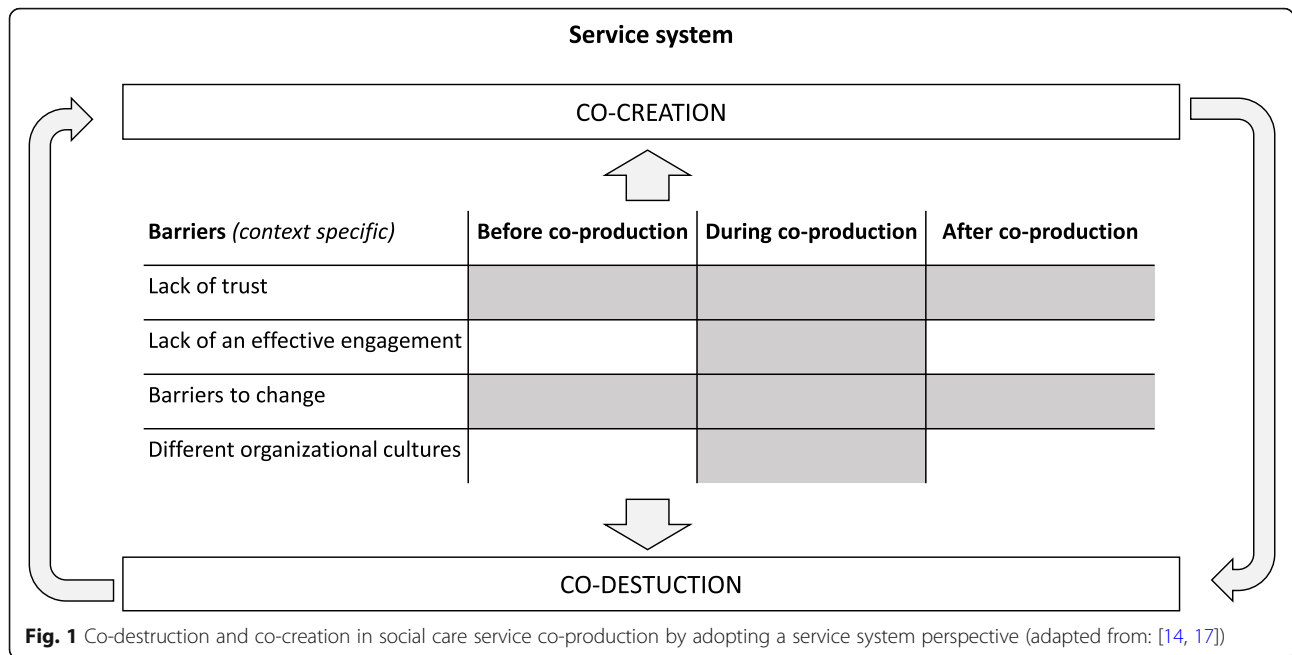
Service system

CO-CREATION

| Barriers *(context specific)* | Before co-production | During co-production | After co-production |
|---|---|---|---|
| Lack of trust | | | |
| Lack of an effective engagement | | | |
| Barriers to change | | | |
| Different organizational cultures | | | |

CO-DESTUCTION

**Fig. 1** Co-destruction and co-creation in social care service co-production by adopting a service system perspective (adapted from: [14, 17])